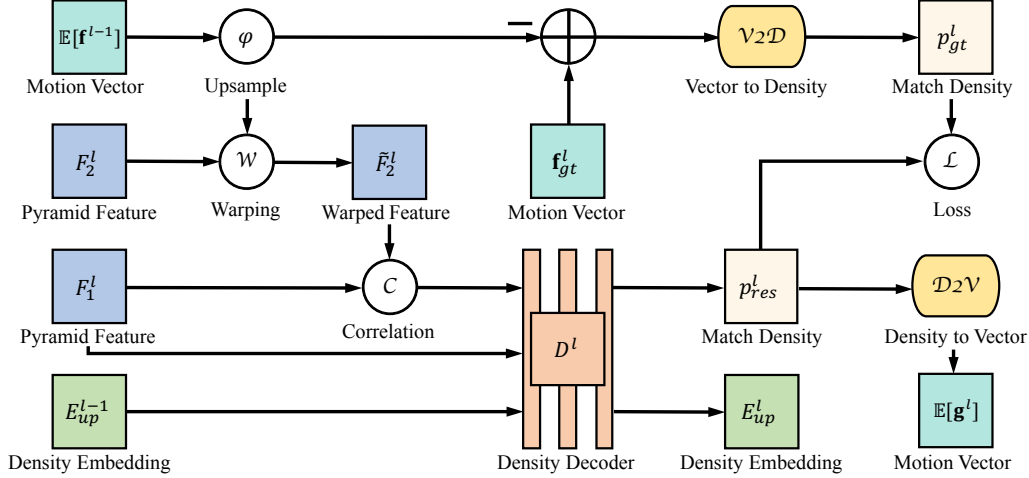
$\mathbb{E}[\mathbf{f}^{l-1}]$
Motion Vector

$\varphi$
Upsample

$-$

$\oplus$

$\mathcal{V2D}$
Vector to Density

$p_{gt}^{l}$
Match Density

$F_2^l$
Pyramid Feature

$\mathcal{W}$
Warping

$\tilde{F}_2^l$
Warped Feature

$\mathbf{f}_{gt}^{l}$
Motion Vector

$\mathcal{L}$
Loss

$F_1^l$
Pyramid Feature

$\mathcal{C}$
Correlation

$D^l$
Density Decoder

$p_{res}^{l}$
Match Density

$\mathcal{D2V}$
Density to Vector

$E_{up}^{l-1}$
Density Embedding

$E_{up}^{l}$
Density Embedding

$\mathbb{E}[\mathbf{g}^l]$
Motion Vector